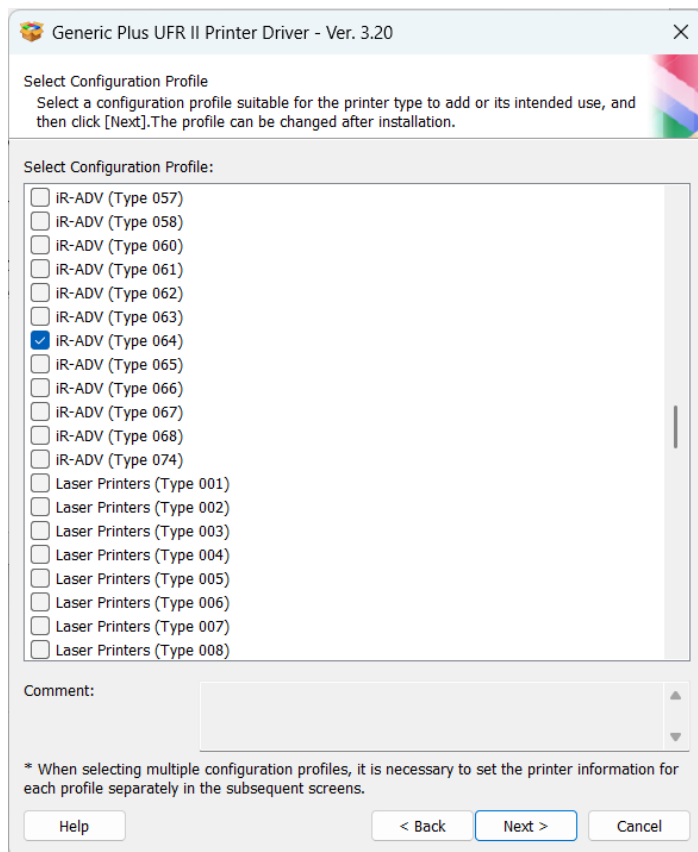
Generic Plus UFR II Printer Driver - Ver. 3.20

Select Configuration Profile
Select a configuration profile suitable for the printer type to add or its intended use, and then click [Next].The profile can be changed after installation.

Select Configuration Profile:

iR-ADV (Type 057)
iR-ADV (Type 058)
iR-ADV (Type 060)
iR-ADV (Type 061)
iR-ADV (Type 062)
iR-ADV (Type 063)
iR-ADV (Type 064)
iR-ADV (Type 065)
iR-ADV (Type 066)
iR-ADV (Type 067)
iR-ADV (Type 068)
iR-ADV (Type 074)
Laser Printers (Type 001)
Laser Printers (Type 002)
Laser Printers (Type 003)
Laser Printers (Type 004)
Laser Printers (Type 005)
Laser Printers (Type 006)
Laser Printers (Type 007)
Laser Printers (Type 008)

Comment:

* When selecting multiple configuration profiles, it is necessary to set the printer information for each profile separately in the subsequent screens.

Help
< Back
Next >
Cancel